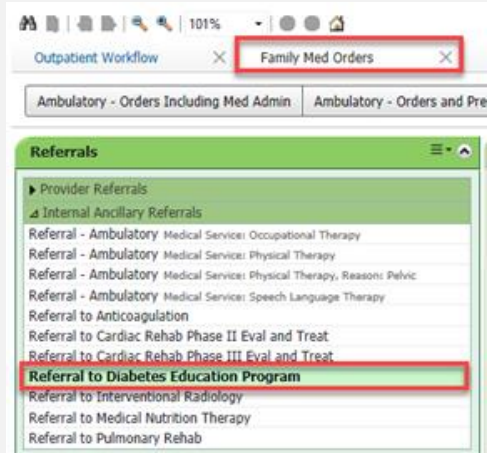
101%

Outpatient Workflow ×   Family Med Orders ×

Ambulatory - Orders Including Med Admin   Ambulatory - Orders and Pre

Referrals

▸ Provider Referrals
⊿ Internal Ancillary Referrals
Referral - Ambulatory Medical Service: Occupational Therapy
Referral - Ambulatory Medical Service: Physical Therapy
Referral - Ambulatory Medical Service: Physical Therapy, Reason: Pelvic
Referral - Ambulatory Medical Service: Speech Language Therapy
Referral to Anticoagulation
Referral to Cardiac Rehab Phase II Eval and Treat
Referral to Cardiac Rehab Phase III Eval and Treat
Referral to Diabetes Education Program
Referral to Interventional Radiology
Referral to Medical Nutrition Therapy
Referral to Pulmonary Rehab